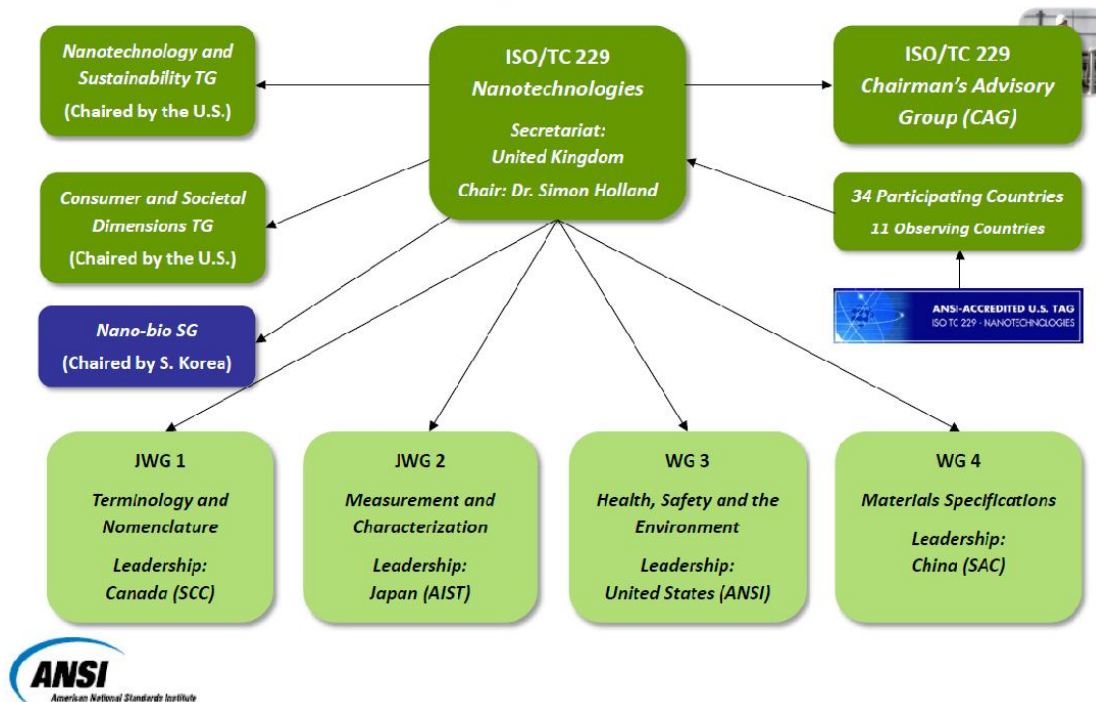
Nanotechnology and Sustainability TG
(Chaired by the U.S.)

ISO/TC 229
Nanotechnologies
Secretariat:
United Kingdom
Chair: Dr. Simon Holland

ISO/TC 229
Chairman's Advisory Group (CAG)

Consumer and Societal Dimensions TG
(Chaired by the U.S.)

34 Participating Countries
11 Observing Countries

Nano-bio SG
(Chaired by S. Korea)

ANSI-ACCREDITED U.S. TAG
ISO TC 229 - NANOTECHNOLOGIES

JWG 1
Terminology and Nomenclature
Leadership:
Canada (SCC)

JWG 2
Measurement and Characterization
Leadership:
Japan (AIST)

WG 3
Health, Safety and the Environment
Leadership:
United States (ANSI)

WG 4
Materials Specifications
Leadership:
China (SAC)

ANSI
American National Standards Institute